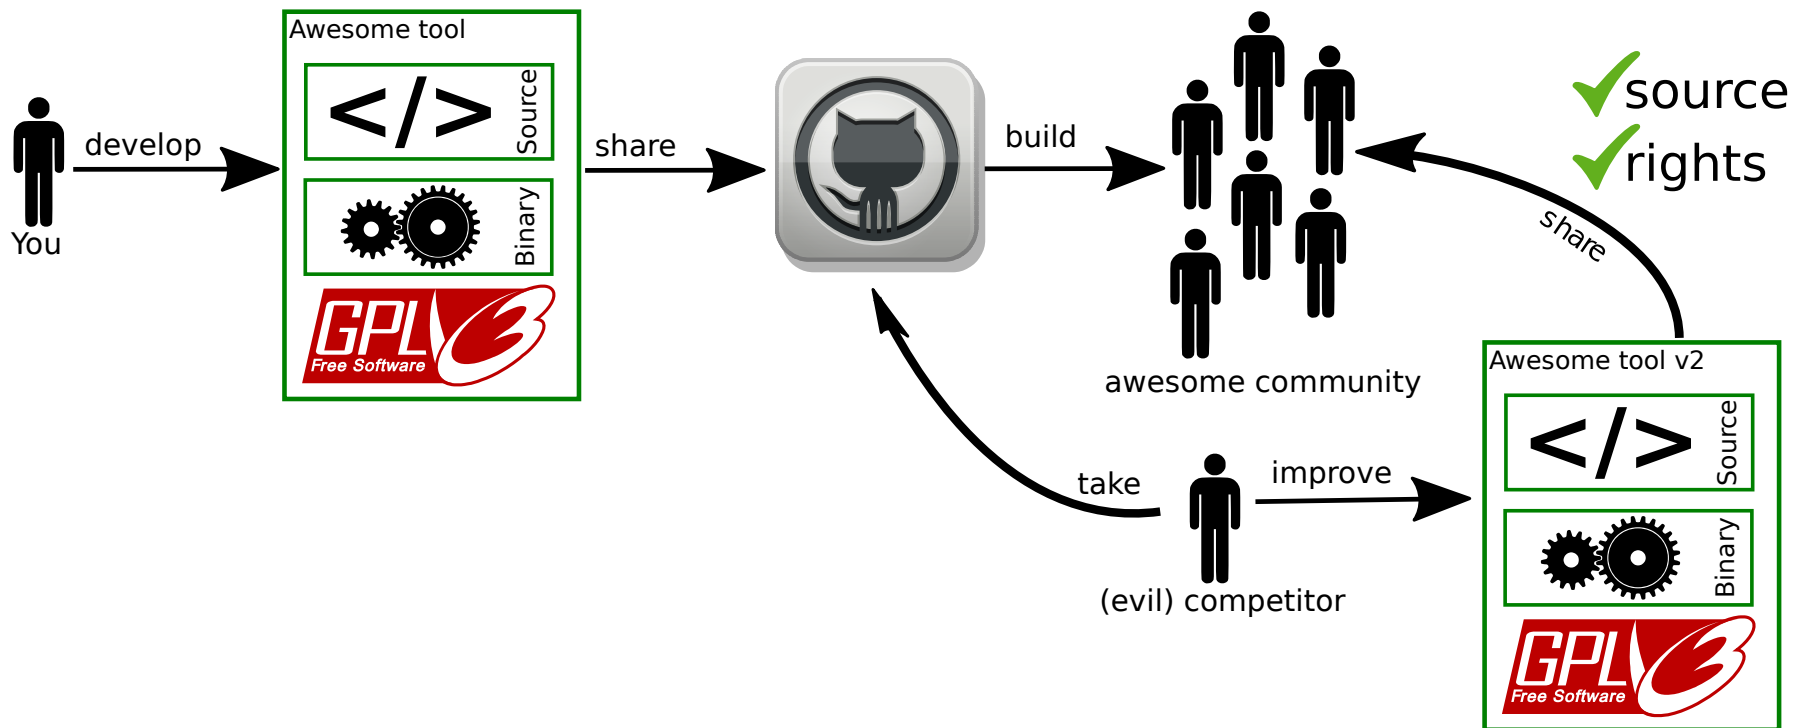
You

develop

Awesome tool

</>

Source

Binary

GPL 3 Free Software

share

build

awesome community

source
rights

share

take

(evil) competitor

improve

Awesome tool v2

</>

Source

Binary

GPL 3 Free Software